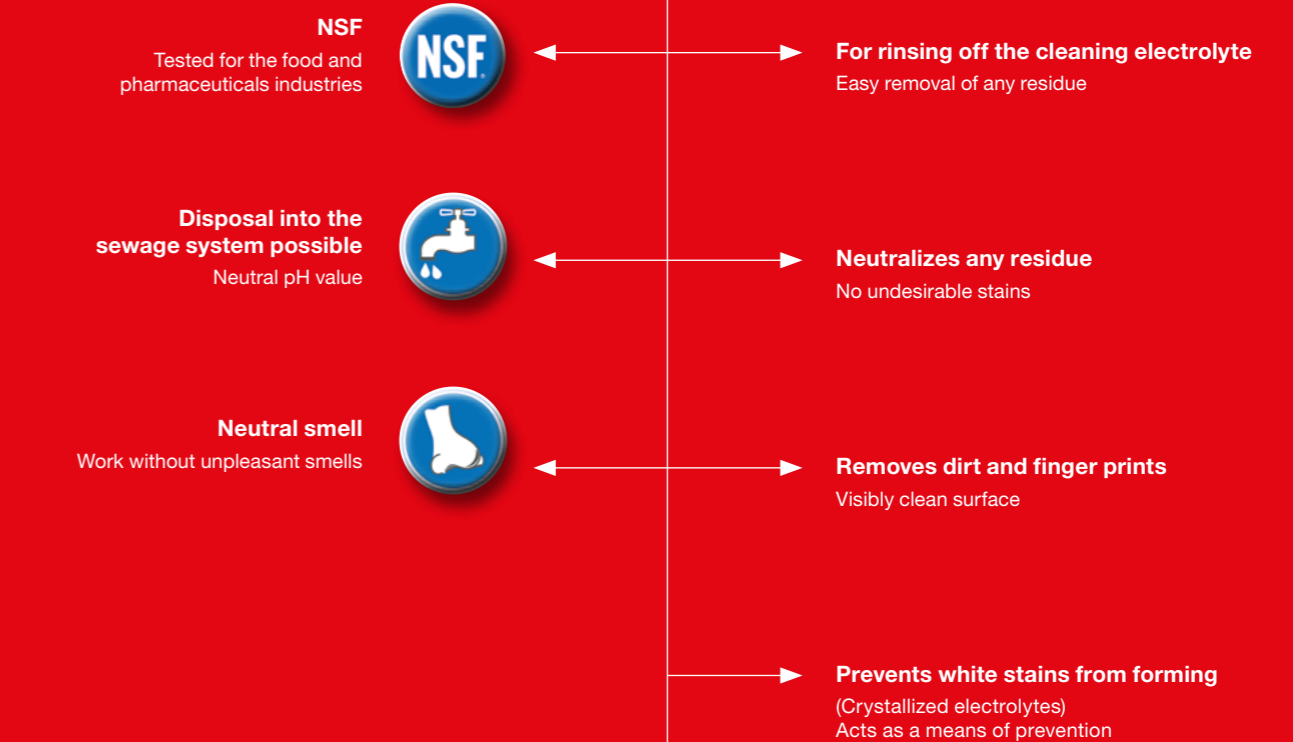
NSF
Tested for the food and pharmaceuticals industries

NSF

For rinsing off the cleaning electrolyte
Easy removal of any residue

Disposal into the sewage system possible
Neutral pH value

Neutralizes any residue
No undesirable stains

Neutral smell
Work without unpleasant smells

Removes dirt and finger prints
Visibly clean surface

Prevents white stains from forming
(Crystallized electrolytes)
Acts as a means of prevention